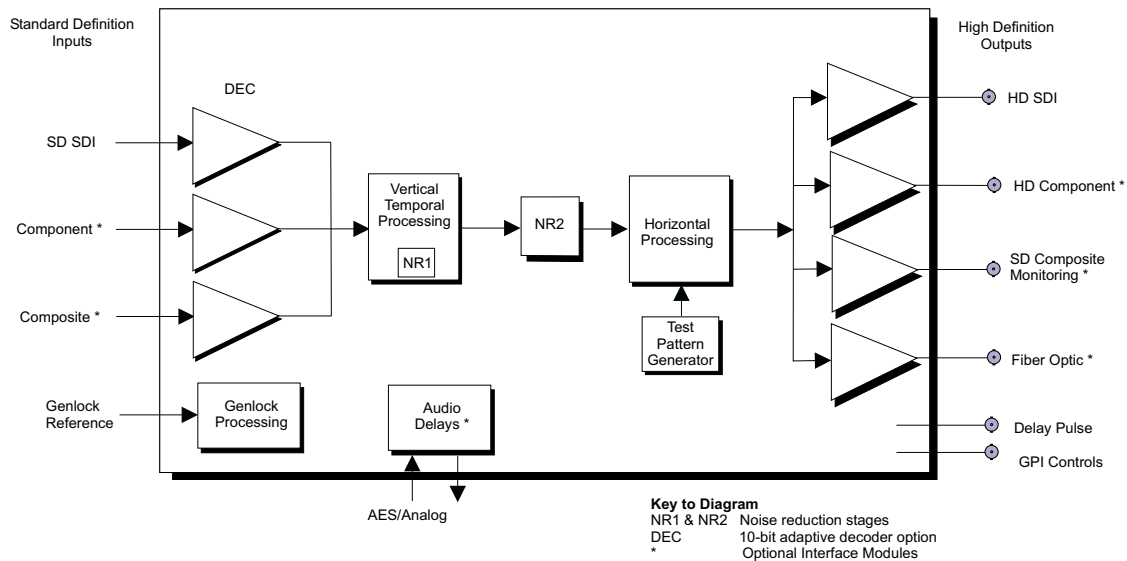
Standard Definition Inputs

High Definition Outputs

DEC

SD SDI

Component *

Composite *

Genlock Reference

Vertical Temporal Processing

NR1

NR2

Horizontal Processing

Test Pattern Generator

Genlock Processing

Audio Delays *

AES/Analog

HD SDI

HD Component *

SD Composite Monitoring *

Fiber Optic *

Delay Pulse

GPI Controls

Key to Diagram

| | |
|---|---|
| NR1 & NR2 | Noise reduction stages |
| DEC | 10-bit adaptive decoder option |
| * | Optional Interface Modules |